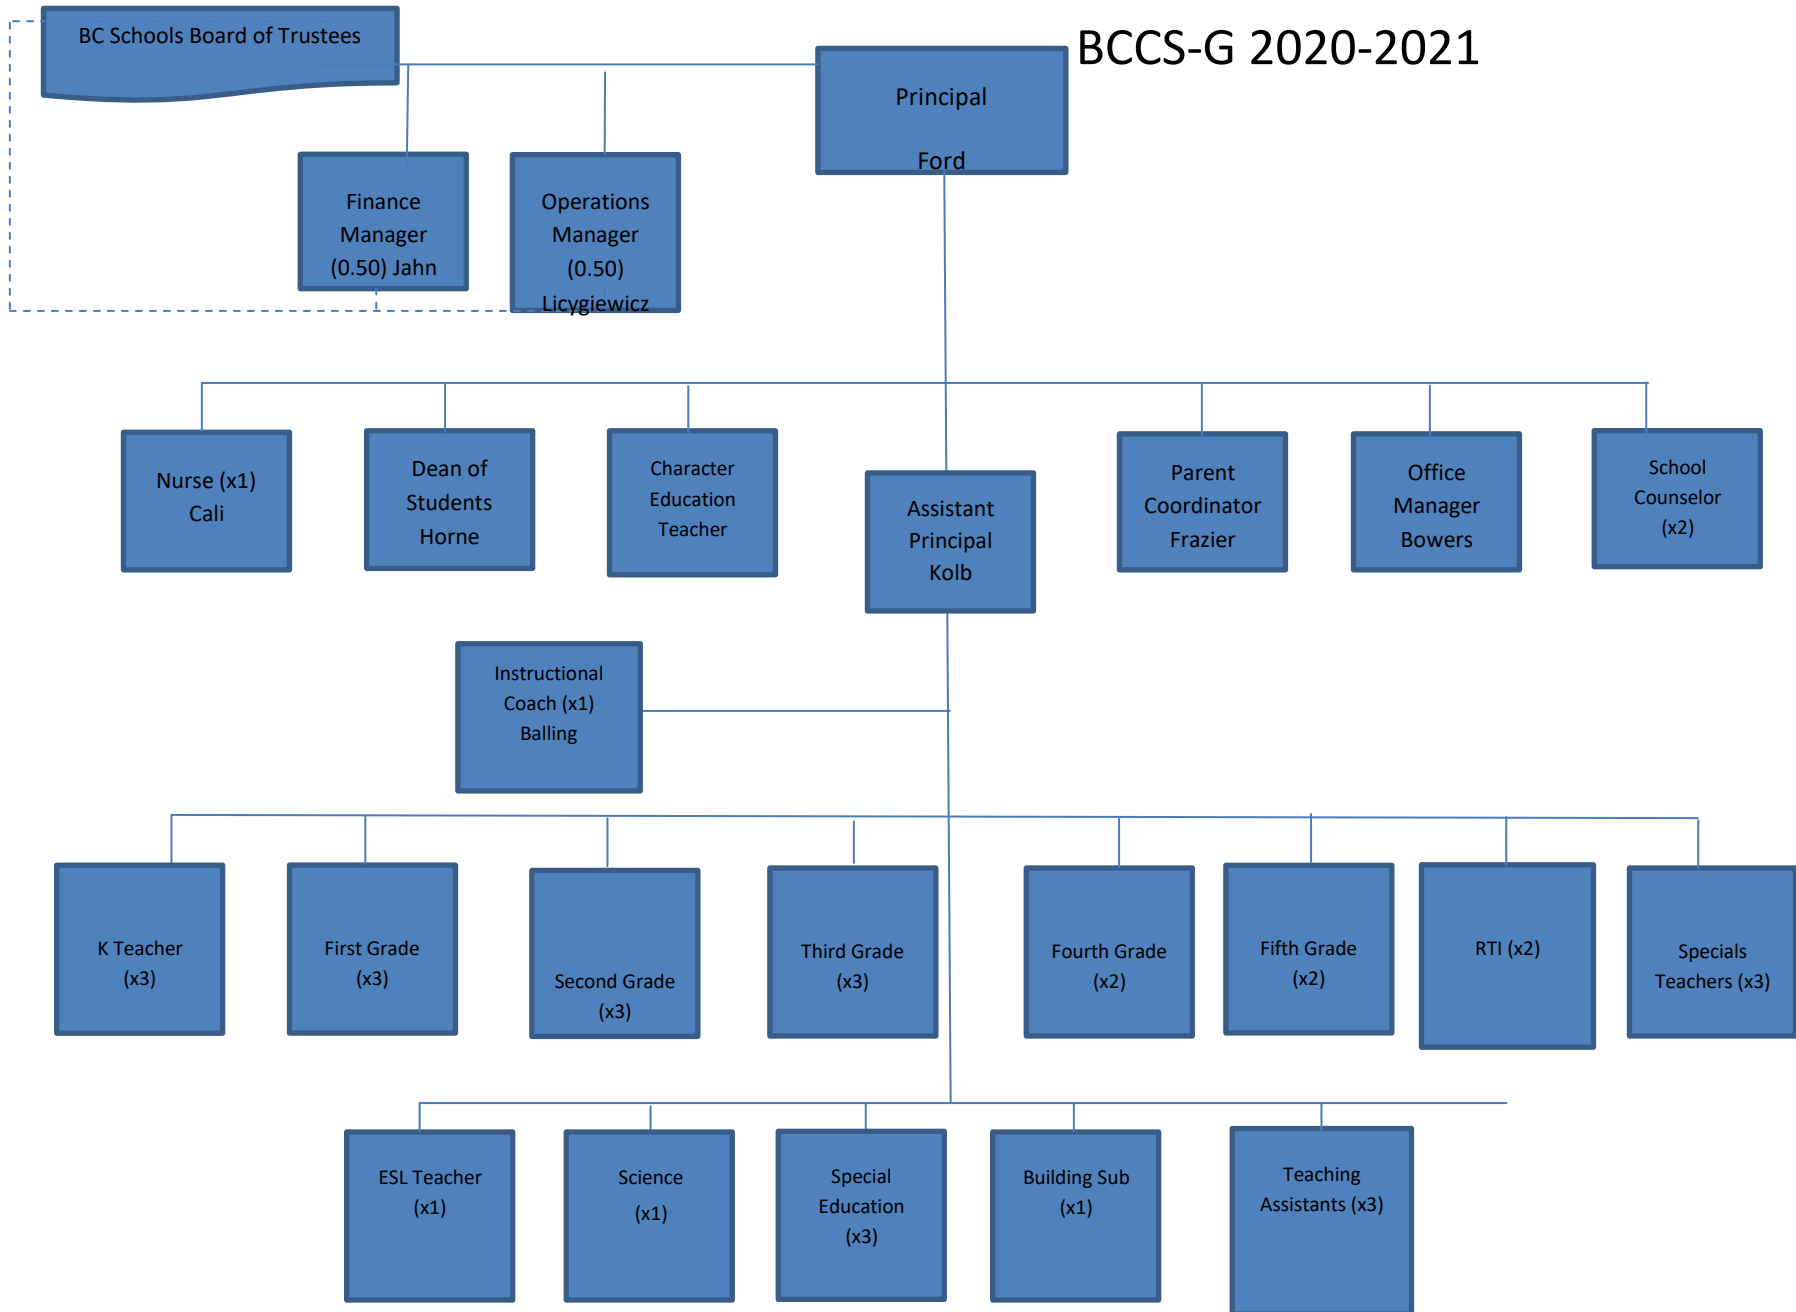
BC Schools Board of Trustees

BCCS-G 2020-2021

Principal

Ford

Finance Manager (0.50) Jahn

Operations Manager (0.50) Licygiewicz

Nurse (x1) Cali

Dean of Students Horne

Character Education Teacher

Assistant Principal Kolb

Parent Coordinator Frazier

Office Manager Bowers

School Counselor (x2)

Instructional Coach (x1) Balling

K Teacher (x3)

First Grade (x3)

Second Grade (x3)

Third Grade (x3)

Fourth Grade (x2)

Fifth Grade (x2)

RTI (x2)

Specials Teachers (x3)

ESL Teacher (x1)

Science (x1)

Special Education (x3)

Building Sub (x1)

Teaching Assistants (x3)